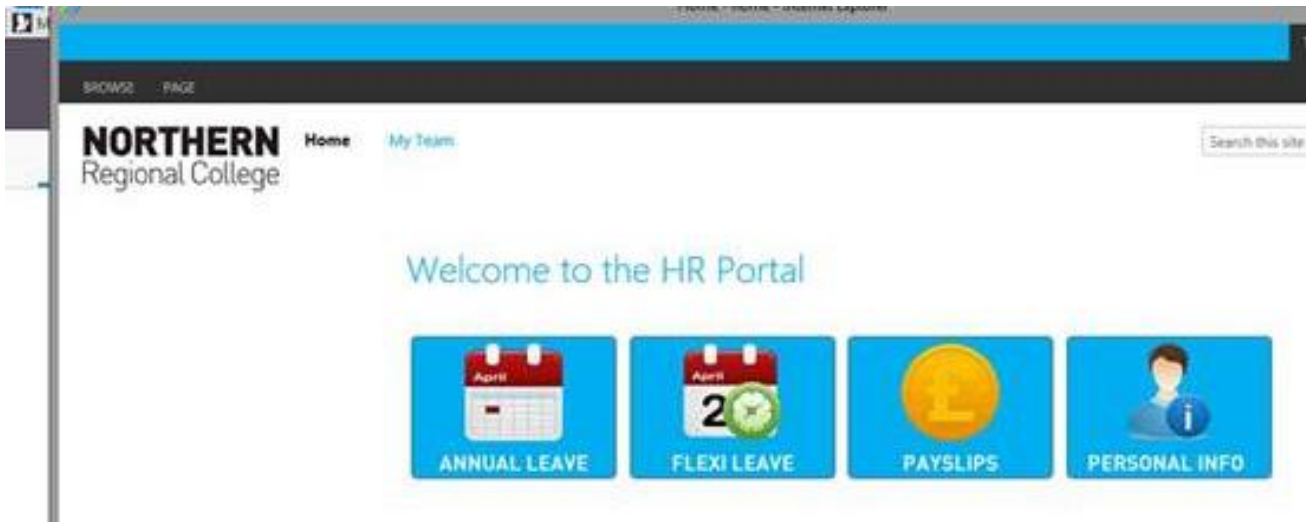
Home - Home - Internet Explorer

BROWSE PAGE

NORTHERN Regional College

Home

My Team

Search this site

Welcome to the HR Portal

April

ANNUAL LEAVE

April

2

FLEXI LEAVE

£

PAYSLIPS

i

PERSONAL INFO